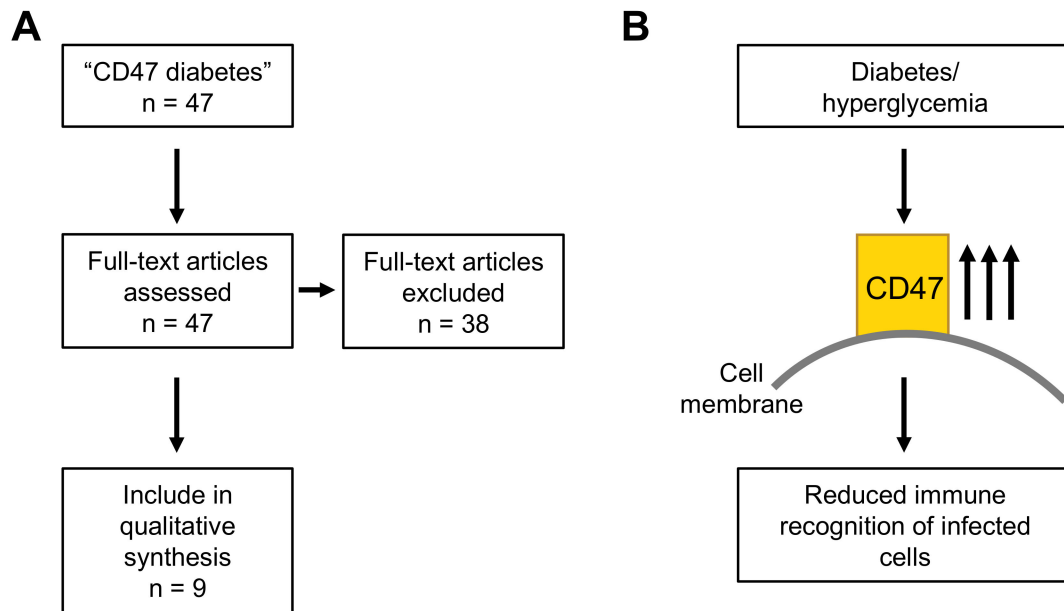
A

“CD47 diabetes”
n = 47

Full-text articles assessed
n = 47

Full-text articles excluded
n = 38

Include in qualitative synthesis
n = 9

B

Diabetes/
hyperglycemia

CD47

Cell membrane

Reduced immune recognition of infected cells